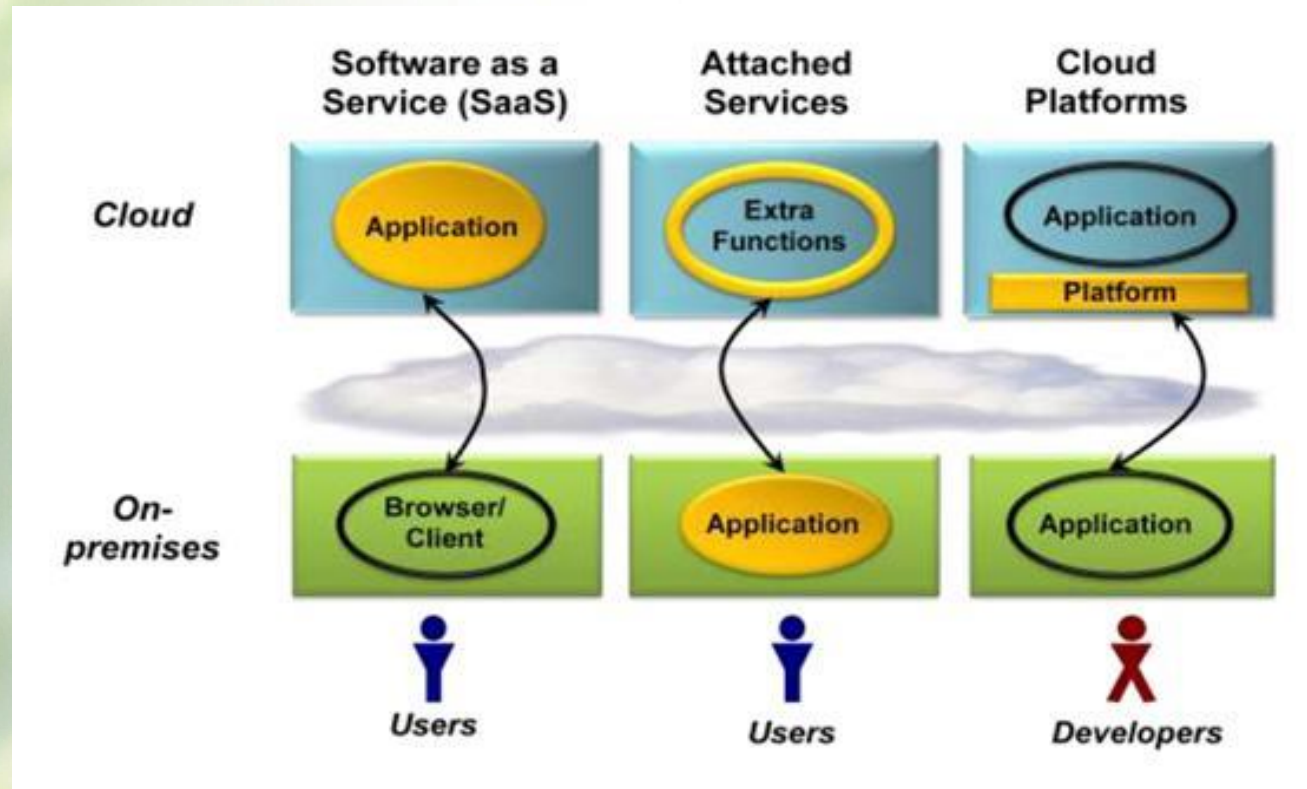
Software as a Service (SaaS)

Attached Services

Cloud Platforms

Cloud

Application

Extra Functions

Application

Platform

On-premises

Browser/ Client

Application

Application

Users

Users

Developers